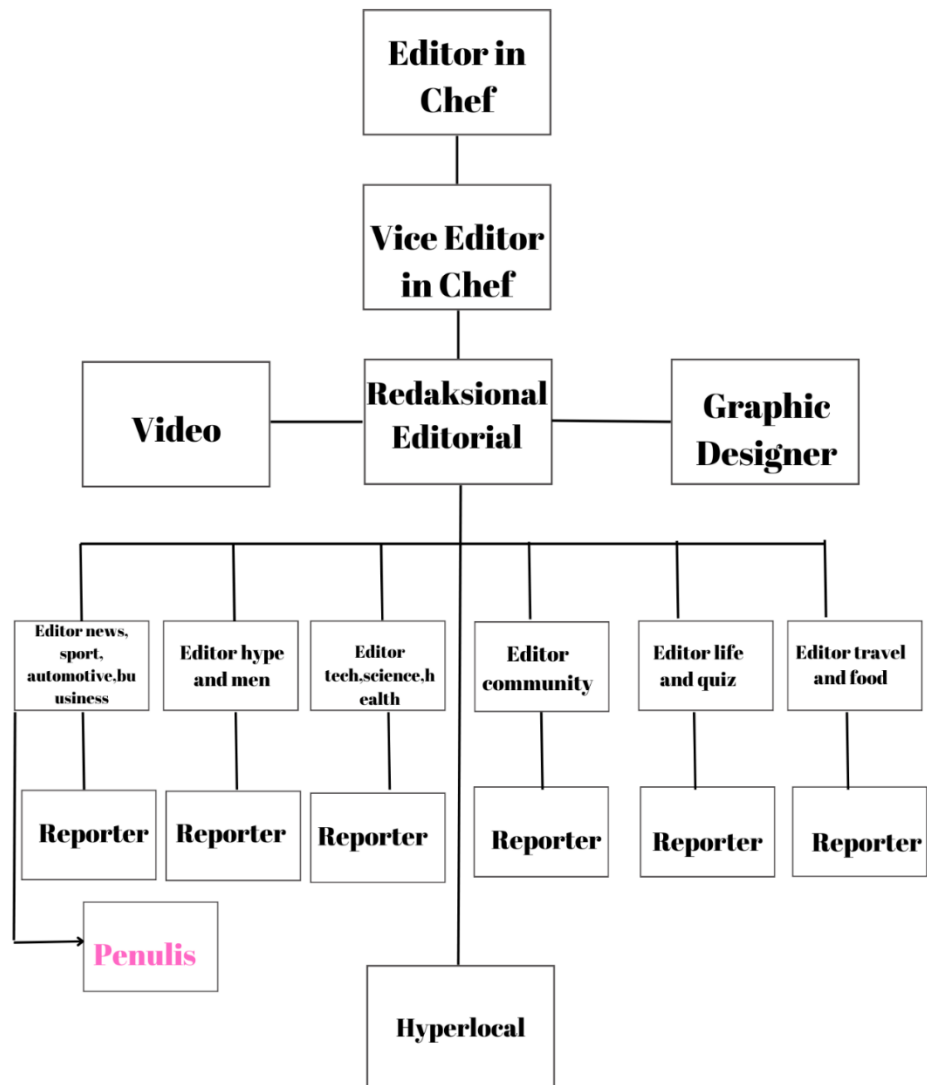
Editor in Chef

Vice Editor in Chef

Video

Redaksional Editorial

Graphic Designer

Editor news, sport, automotive,business

Editor hype and men

Editor tech,science,health

Editor community

Editor life and quiz

Editor travel and food

Reporter

Reporter

Reporter

Reporter

Reporter

Reporter

Penulis

Hyperlocal